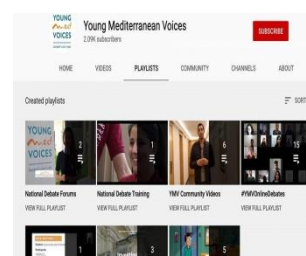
YOUNG MED VOICES

Young Mediterranean Voices

2.09K subscribers

SUBSCRIBE

HOME VIDEOS PLAYLISTS COMMUNITY CHANNELS ABOUT

Created playlists

SORT

YOUNG med VOICES

2

1

6

15

National Debate Forums
VIEW FULL PLAYLIST

National Debate Training
VIEW FULL PLAYLIST

YMV Community Videos
VIEW FULL PLAYLIST

#YMVOnlineDebates
VIEW FULL PLAYLIST

1

3

5